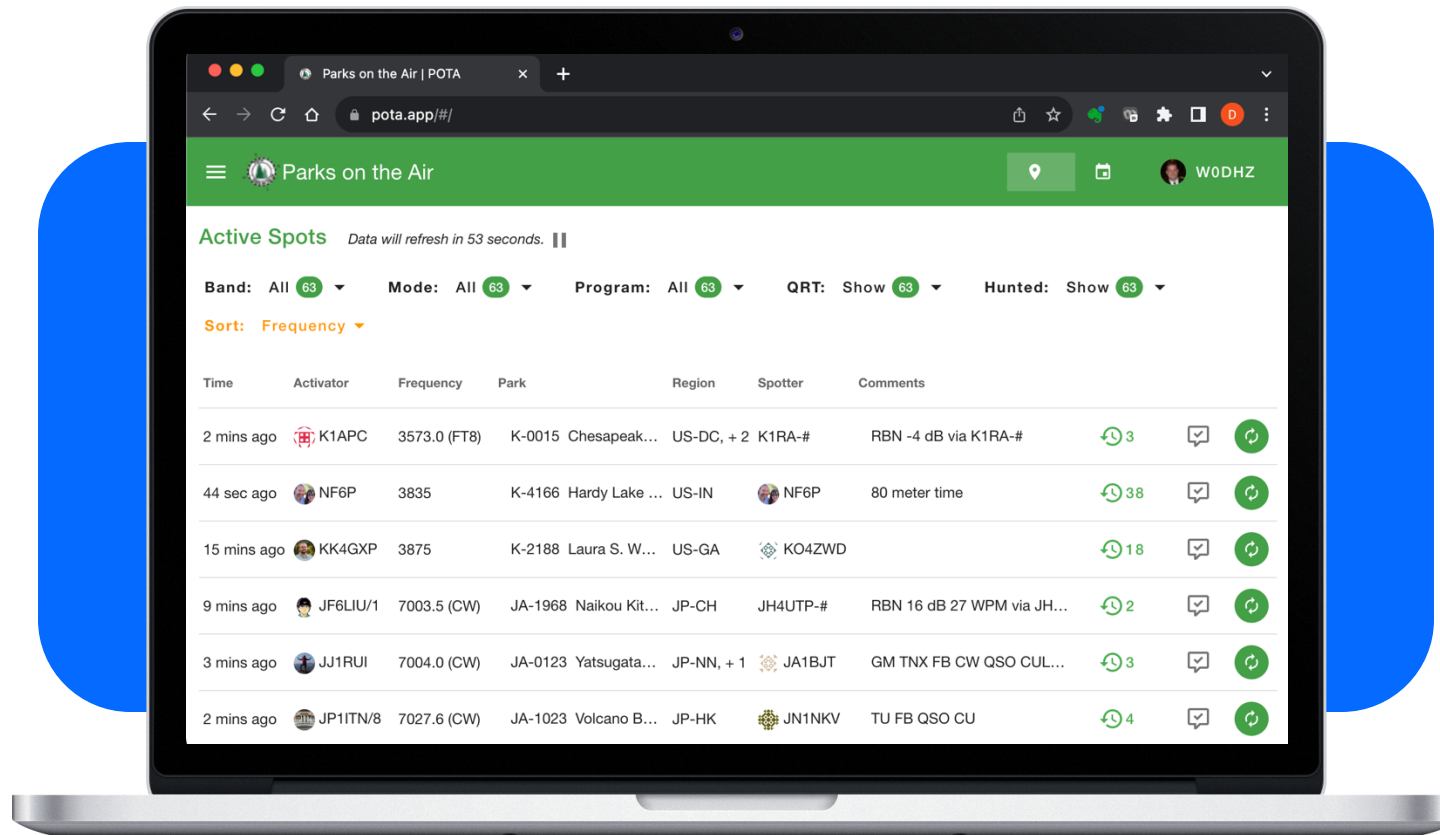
Parks on the Air | POTA

pota.app/#/

Parks on the Air

W0DHZ

Active Spots Data will refresh in 53 seconds.

Band: All 63 Mode: All 63 Program: All 63 QRT: Show 63 Hunted: Show 63

Sort: Frequency

| Time | Activator | Frequency | Park | Region | Spotter | Comments | | | |
|---|---|---|---|---|---|---|---|---|---|
| 2 mins ago | K1APC | 3573.0 (FT8) | K-0015 Chesapeak... | US-DC, + 2 | K1RA-# | RBN -4 dB via K1RA-# | 3 | | |
| 44 sec ago | NF6P | 3835 | K-4166 Hardy Lake ... | US-IN | NF6P | 80 meter time | 38 | | |
| 15 mins ago | KK4GXP | 3875 | K-2188 Laura S. W... | US-GA | KO4ZWD | | 18 | | |
| 9 mins ago | JF6LIU/1 | 7003.5 (CW) | JA-1968 Naikou Kit... | JP-CH | JH4UTP-# | RBN 16 dB 27 WPM via JH... | 2 | | |
| 3 mins ago | JJ1RUI | 7004.0 (CW) | JA-0123 Yatsugata... | JP-NN, + 1 | JA1BJT | GM TNX FB CW QSO CUL... | 3 | | |
| 2 mins ago | JP1ITN/8 | 7027.6 (CW) | JA-1023 Volcano B... | JP-HK | JN1NKV | TU FB QSO CU | 4 | | |